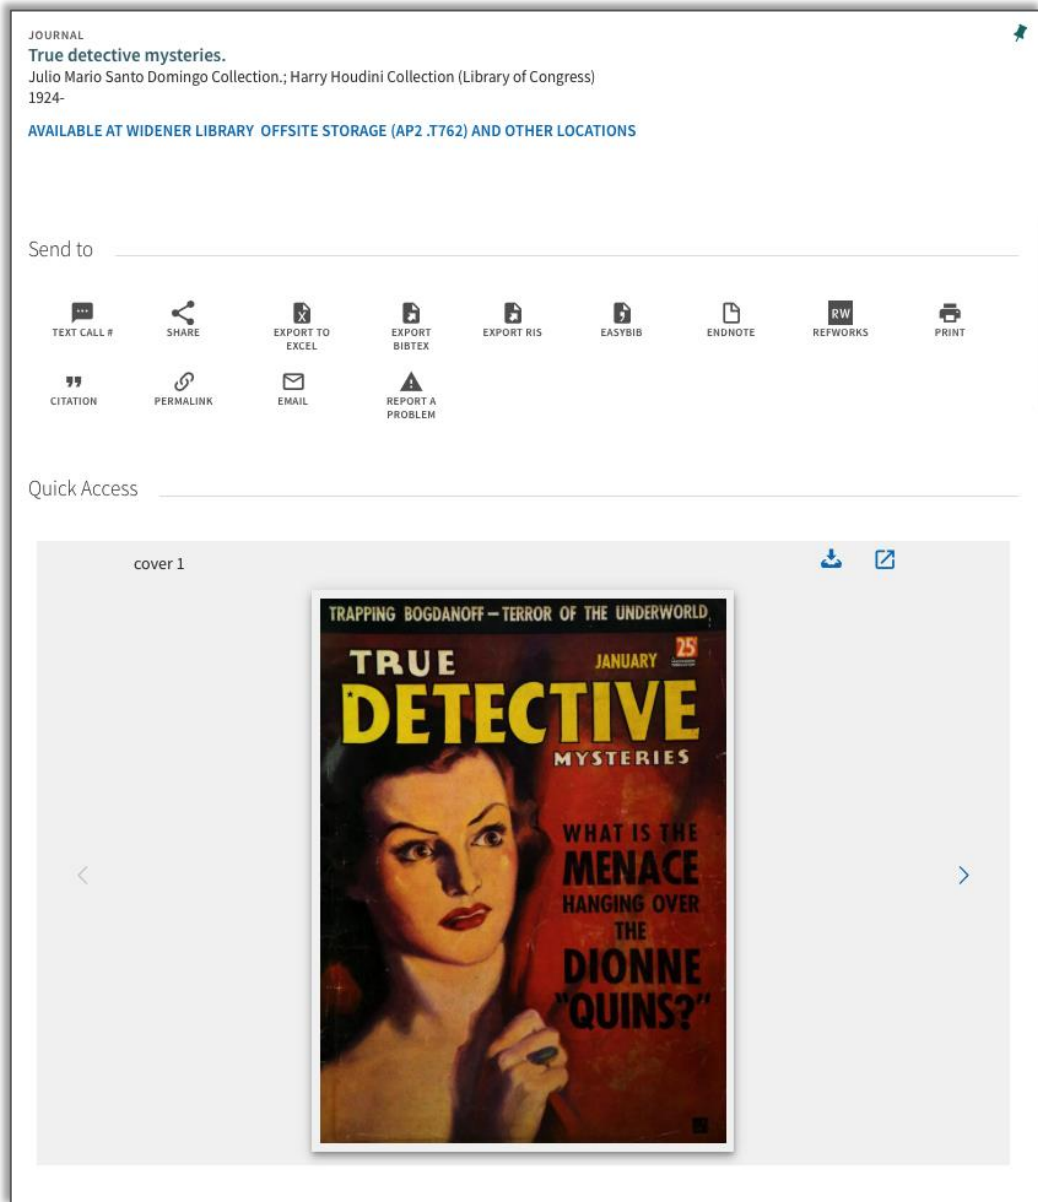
JOURNAL
True detective mysteries.
Julio Mario Santo Domingo Collection.; Harry Houdini Collection (Library of Congress)
1924-

AVAILABLE AT WIDENER LIBRARY OFFSITE STORAGE (AP2 .T762) AND OTHER LOCATIONS

Send to

TEXT CALL #
SHARE
EXPORT TO EXCEL
EXPORT BIBTEX
EXPORT RIS
EASYBIB
ENDNOTE
RW
REFWORKS
PRINT
CITATION
PERMALINK
EMAIL
REPORT A PROBLEM

Quick Access

cover 1

TRAPPING BOGDANOFF — TERROR OF THE UNDERWORLD
TRUE
JANUARY 25
DETECTIVE
MYSTERIES
WHAT IS THE MENACE HANGING OVER THE DIONNE "QUINS?"